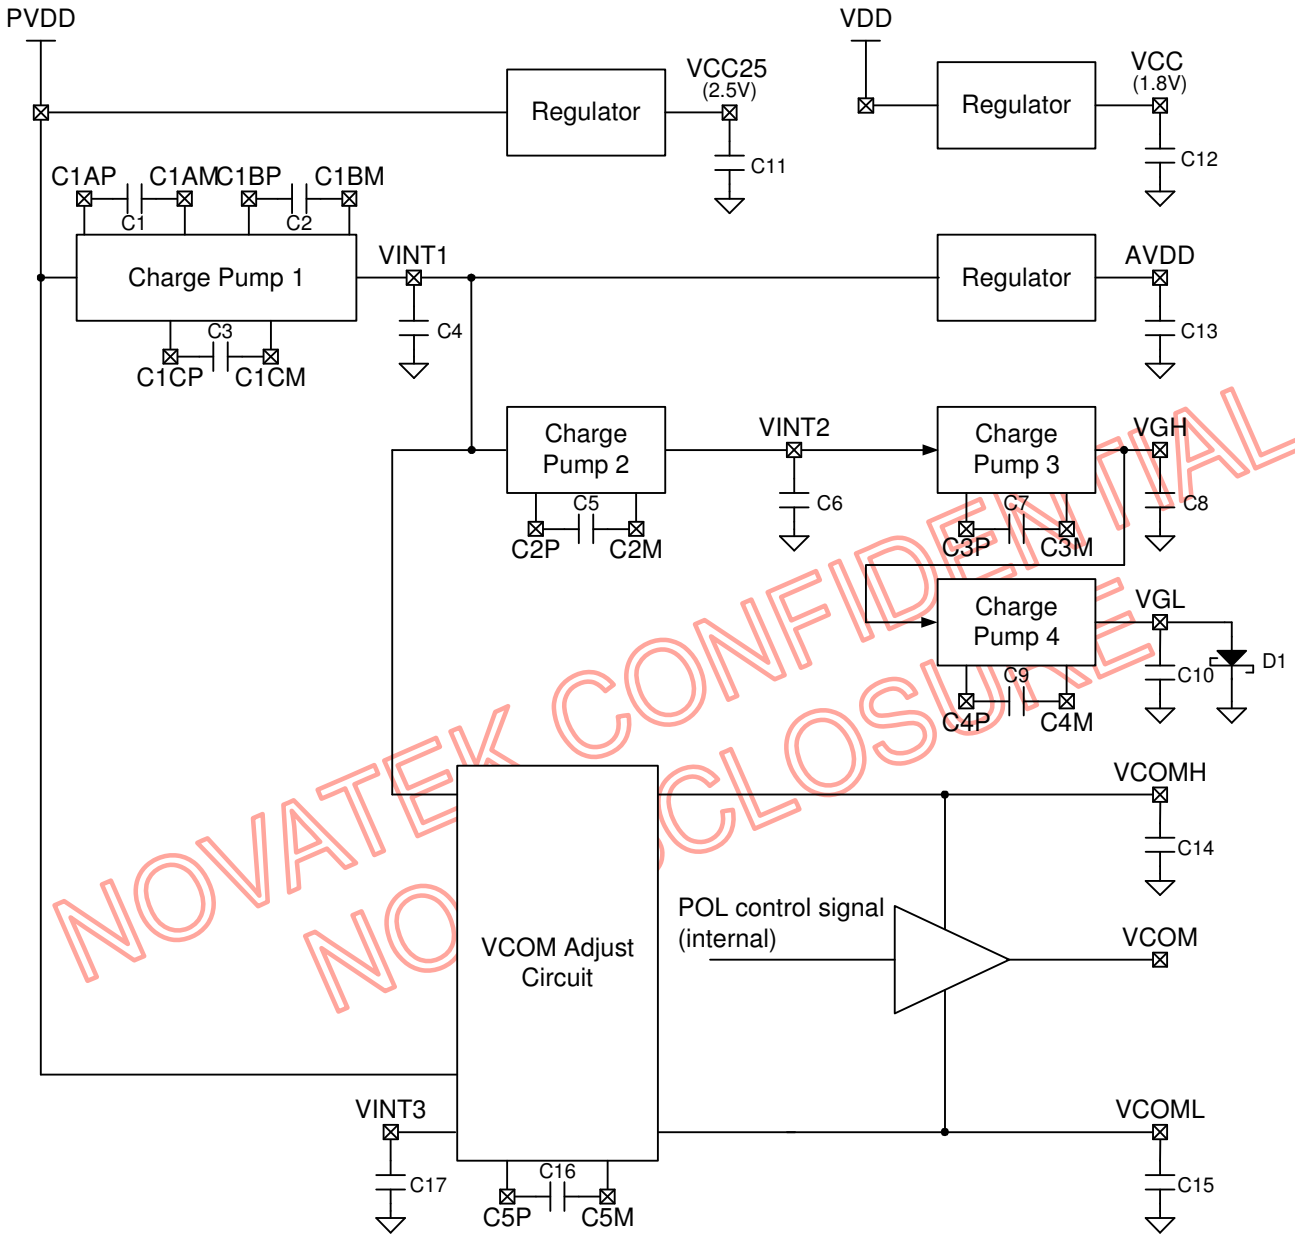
PVDD

Regulator

VCC25
(2.5V)

C11

VDD

Regulator

VCC
(1.8V)

C12

C1AP C1AM C1BP C1BM
C1 C2

Charge Pump 1

C3
C1CP C1CM

VINT1

C4

Regulator

AVDD

C13

Charge Pump 2

C5
C2P C2M

VINT2

C6

Charge Pump 3

C7
C3P C3M

VGH

C8

Charge Pump 4

C9
C4P C4M

VGL

C10

D1

VCOMH

C14

VCOM Adjust Circuit

POL control signal (internal)

VCOM

VINT3

C17

C16
C5P C5M

VCOML

C15

NOVATEK CONFIDENTIAL
NON DISCLOSURE